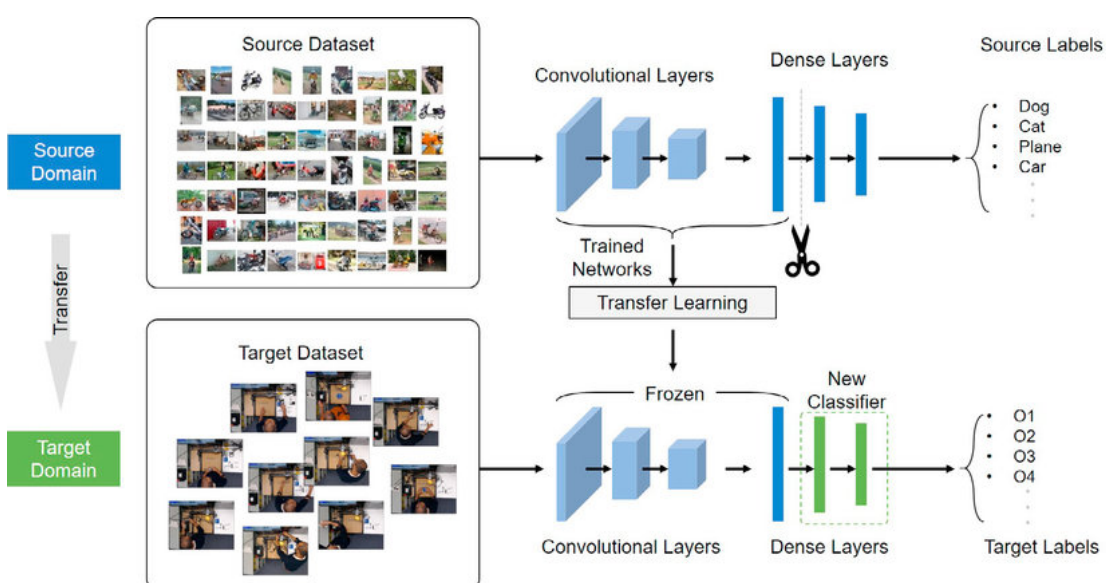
Source Dataset

Source Domain

Transfer

Convolutional Layers

Dense Layers

Source Labels

- Dog
- Cat
- Plane
- Car

Trained Networks

Transfer Learning

Target Dataset

Target Domain

Frozen

New Classifier

- O1
- O2
- O3
- O4

Convolutional Layers

Dense Layers

Target Labels